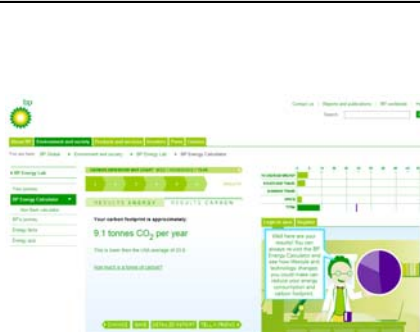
bp

Contact us | Reports and publications | BP worldwide

Search

About BP | Environment and society | Products and services | Investors | Press | Careers

You are here: BP Global > Environment and society > BP Energy Lab > BP Energy Calculator

BP Energy Lab

Your journey

BP Energy Calculator

Your Ideal calculator

BP's journey

Energy facts

Energy quiz

RESULTS ENERGY | RESULTS CARBON

Your carbon footprint is approximately:

9.1 tonnes $CO_2$ per year

This is lower than the USA average of 20.6

How much is a tonne of carbon?

Log in here | Register

Well here are your results! Do you like our BP Energy Calculator and see how lifestyle and technology changes you could make can reduce your energy consumption and carbon footprint.

CHANGE | SAVE | DETAILED REPORT | TELL A FRIEND